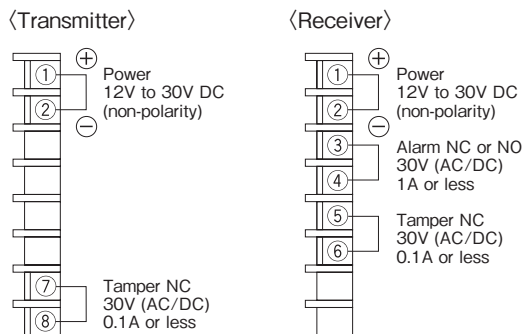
〈Transmitter〉

⊕
①
②
⊖
Power
12V to 30V DC
(non-polarity)

⑦
⑧
Tamper NC
30V (AC/DC)
0.1A or less

〈Receiver〉

⊕
①
②
⊖
Power
12V to 30V DC
(non-polarity)

③
④
Alarm NC or NO
30V (AC/DC)
1A or less

⑤
⑥
Tamper NC
30V (AC/DC)
0.1A or less